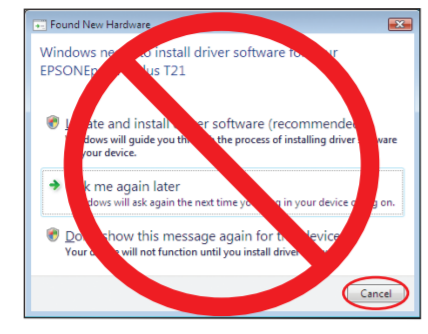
Found New Hardware

Windows ne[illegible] to install driver software fo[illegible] your EPSONep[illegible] lus T21

L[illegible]ate and install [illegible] software (recommende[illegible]
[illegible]ndows will guide you th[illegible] the process of installing driver s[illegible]ware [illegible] your device.

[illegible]k me again later
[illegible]dows will ask again the next time yo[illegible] in your device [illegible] on.

Do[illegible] show this message again for th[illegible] device
Your d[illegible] will not function until you install driver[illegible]

Cancel